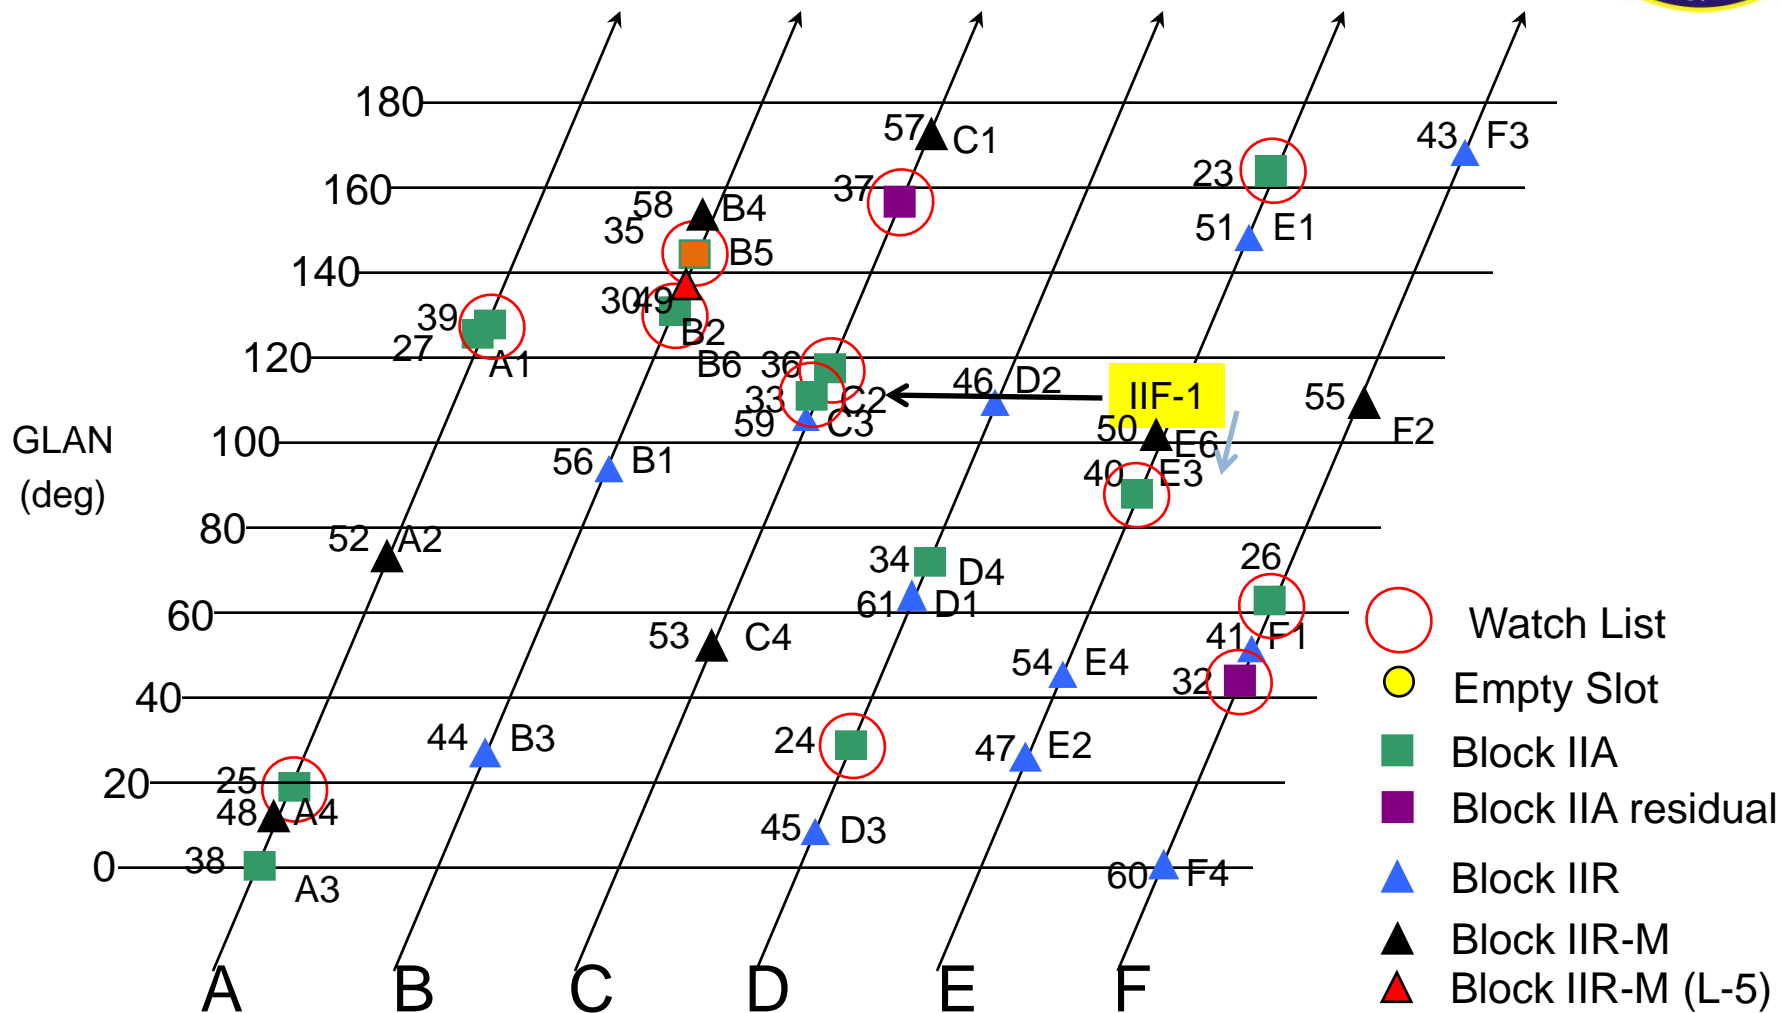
180
160
140
120
100
80
60
40
20
0

GLAN
(deg)

57 C1
43 F3
23
37
58 B4
35 B5
51 E1
30 49
39
B2
27
A1
B6 36
33 C2
46 D2
IIF-1
55
59 C3
50 E6
E2
56 B1
40 E3
52 A2
34 D4
26
61 D1
53 C4
41 F1
54 E4
32
44 B3
24
47 E2
25
48 A4
45 D3
38
60 F4
A3

A B C D E F

Watch List
Empty Slot
Block IIA
Block IIA residual
Block IIR
Block IIR-M
Block IIR-M (L-5)